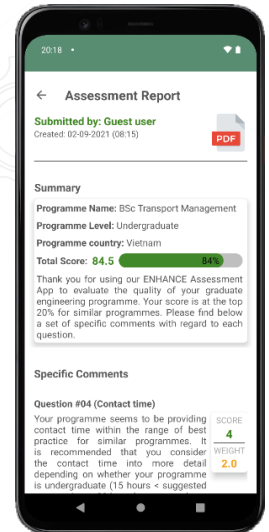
20:18 •

Assessment Report

Submitted by: Guest user
Created: 02-09-2021 (08:15)

PDF

Summary

Programme Name: BSc Transport Management
Programme Level: Undergraduate
Programme country: Vietnam
Total Score: 84.5 84%

Thank you for using our ENHANCE Assessment App to evaluate the quality of your graduate engineering programme. Your score is at the top 20% for similar programmes. Please find below a set of specific comments with regard to each question.

Specific Comments

Question #04 (Contact time)

Your programme seems to be providing contact time within the range of best practice for similar programmes. It is recommended that you consider the contact time into more detail depending on whether your programme is undergraduate (15 hours < suggested

SCORE
4
WEIGHT
2.0